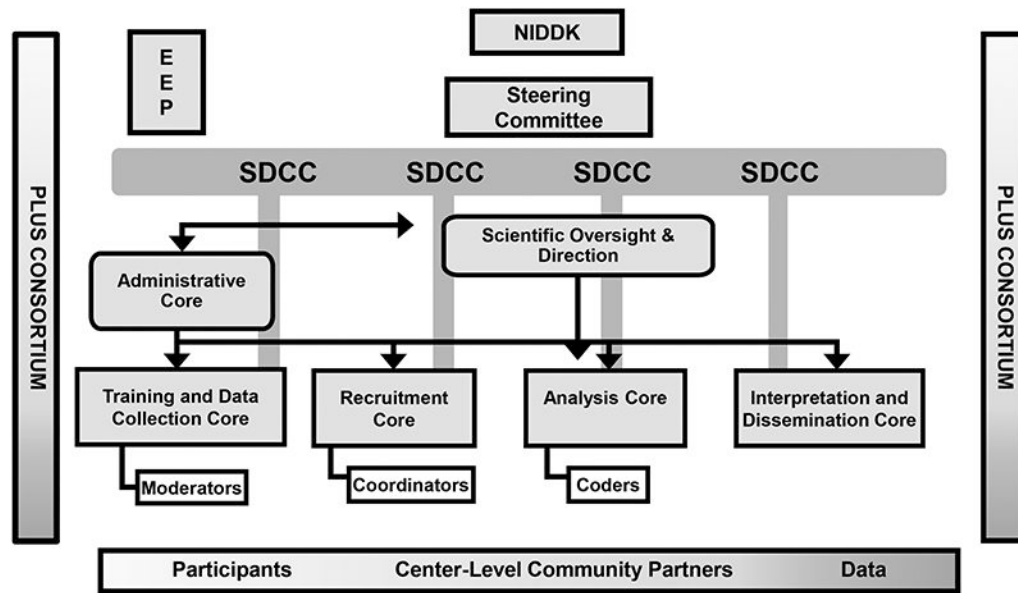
PLUS CONSORTIUM

E
E
P

NIDDK

Steering Committee

SDCC SDCC SDCC SDCC

Scientific Oversight & Direction

Administrative Core

Training and Data Collection Core

Moderators

Recruitment Core

Coordinators

Analysis Core

Coders

Interpretation and Dissemination Core

PLUS CONSORTIUM

Participants Center-Level Community Partners Data